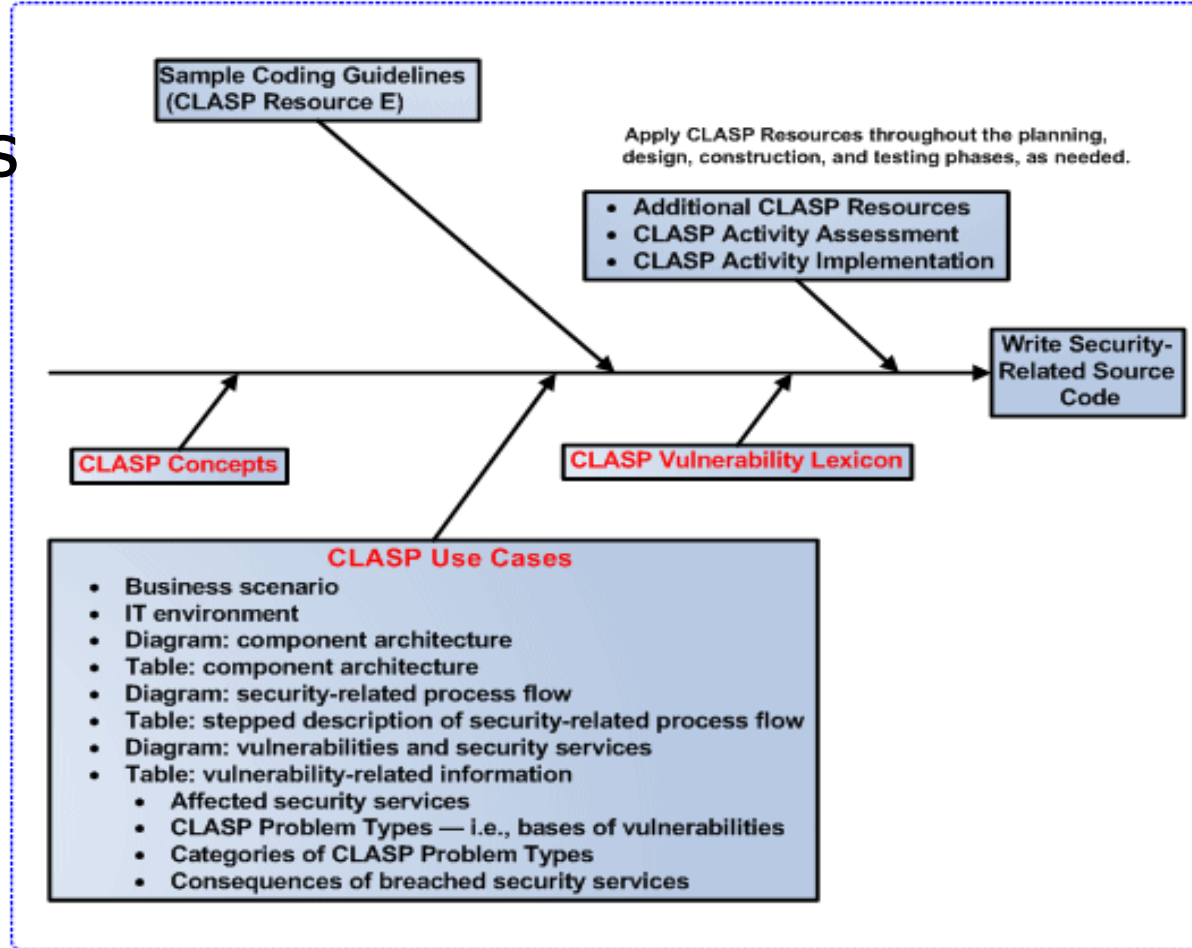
S

Sample Coding Guidelines (CLASP Resource E)

Apply CLASP Resources throughout the planning, design, construction, and testing phases, as needed.

- Additional CLASP Resources
- CLASP Activity Assessment
- CLASP Activity Implementation

Write Security-Related Source Code

CLASP Concepts

CLASP Vulnerability Lexicon

CLASP Use Cases
- Business scenario
- IT environment
- Diagram: component architecture
- Table: component architecture
- Diagram: security-related process flow
- Table: stepped description of security-related process flow
- Diagram: vulnerabilities and security services
- Table: vulnerability-related information
  - Affected security services
  - CLASP Problem Types — i.e., bases of vulnerabilities
  - Categories of CLASP Problem Types
  - Consequences of breached security services